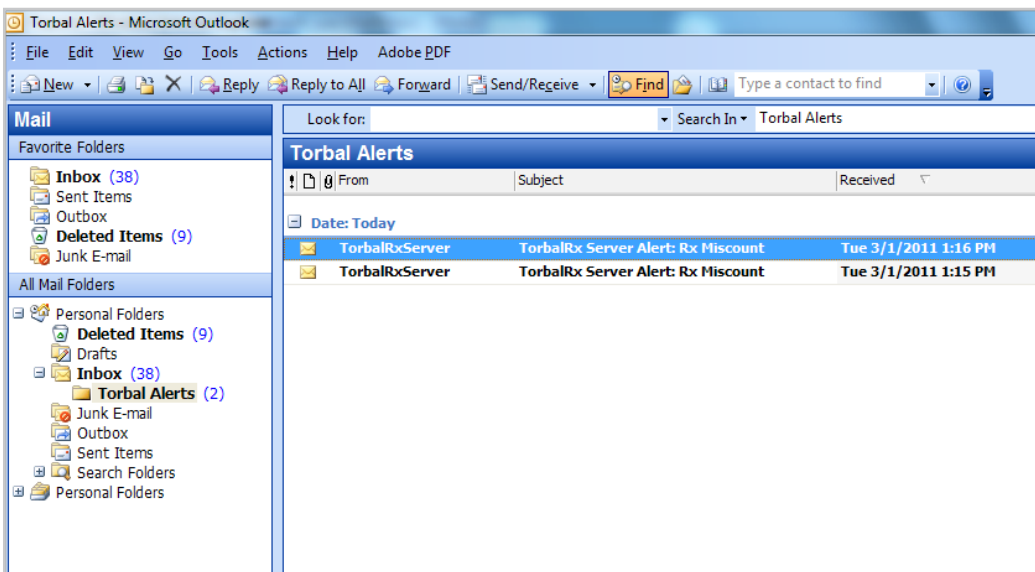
Torbal Alerts - Microsoft Outlook

File Edit View Go Tools Actions Help Adobe PDF

New Reply Reply to All Forward Send/Receive Find Type a contact to find

Mail

Favorite Folders

Inbox (38)
Sent Items
Outbox
Deleted Items (9)
Junk E-mail

All Mail Folders

Personal Folders
Deleted Items (9)
Drafts
Inbox (38)
Torbal Alerts (2)
Junk E-mail
Outbox
Sent Items
Search Folders
Personal Folders

Look for: Search In Torbal Alerts

Torbal Alerts

| From | Subject | Received |
|---|---|---|
| Date: Today | | |
| TorbalRxServer | TorbalRx Server Alert: Rx Miscount | Tue 3/1/2011 1:16 PM |
| TorbalRxServer | TorbalRx Server Alert: Rx Miscount | Tue 3/1/2011 1:15 PM |